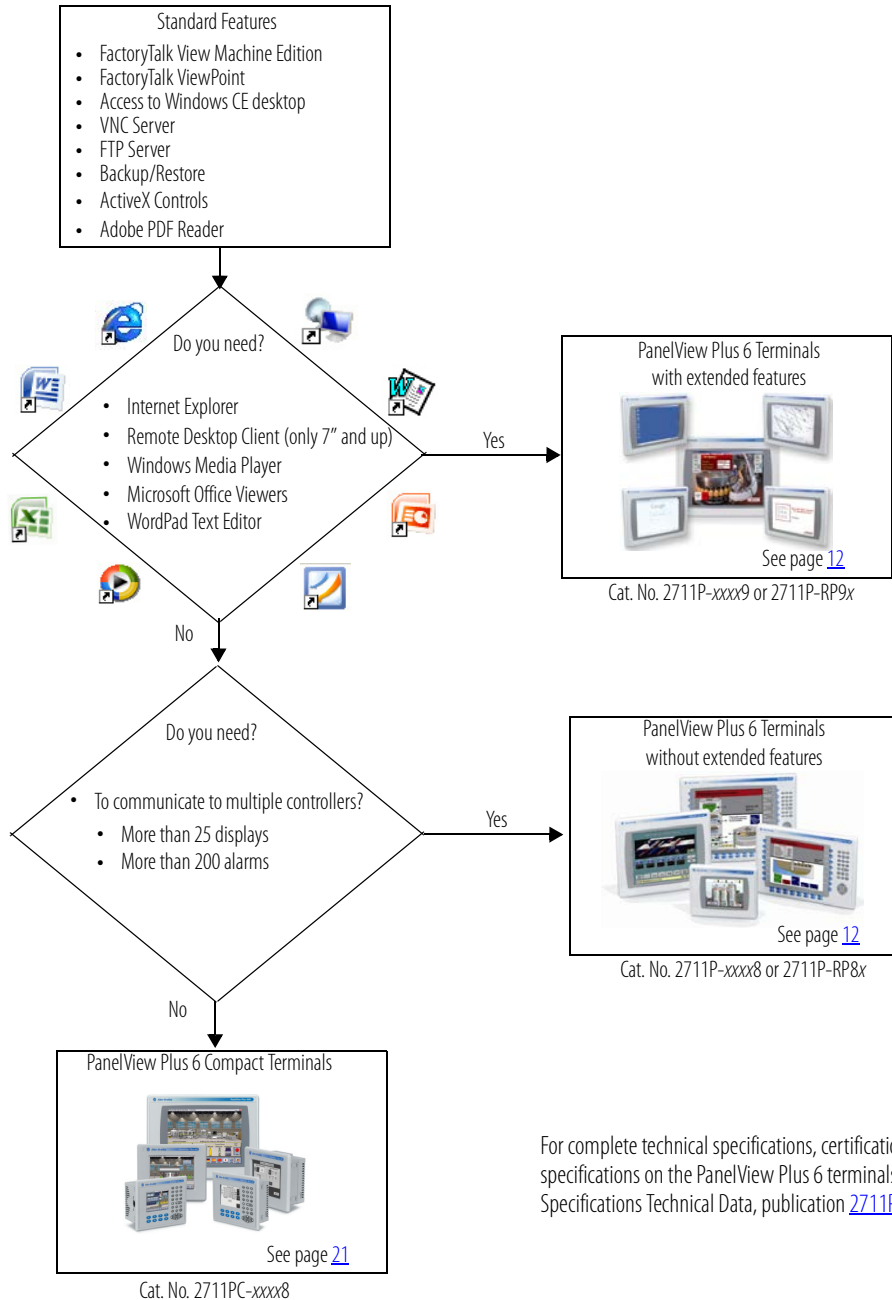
Standard Features

- FactoryTalk View Machine Edition
- FactoryTalk ViewPoint
- Access to Windows CE desktop
- VNC Server
- FTP Server
- Backup/Restore
- ActiveX Controls
- Adobe PDF Reader

Do you need?

- Internet Explorer
- Remote Desktop Client (only 7” and up)
- Windows Media Player
- Microsoft Office Viewers
- WordPad Text Editor

Yes

PanelView Plus 6 Terminals with extended features

See page 12

Cat. No. 2711P-*xxxx*9 or 2711P-RP9*x*

No

Do you need?

- To communicate to multiple controllers?
  - More than 25 displays
  - More than 200 alarms

Yes

PanelView Plus 6 Terminals without extended features

See page 12

Cat. No. 2711P-*xxxx*8 or 2711P-RP8*x*

No

PanelView Plus 6 Compact Terminals

See page 21

Cat. No. 2711PC-*xxxx*8

For complete technical specifications, certificatio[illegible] specifications on the PanelView Plus 6 terminals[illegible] Specifications Technical Data, publication 2711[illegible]